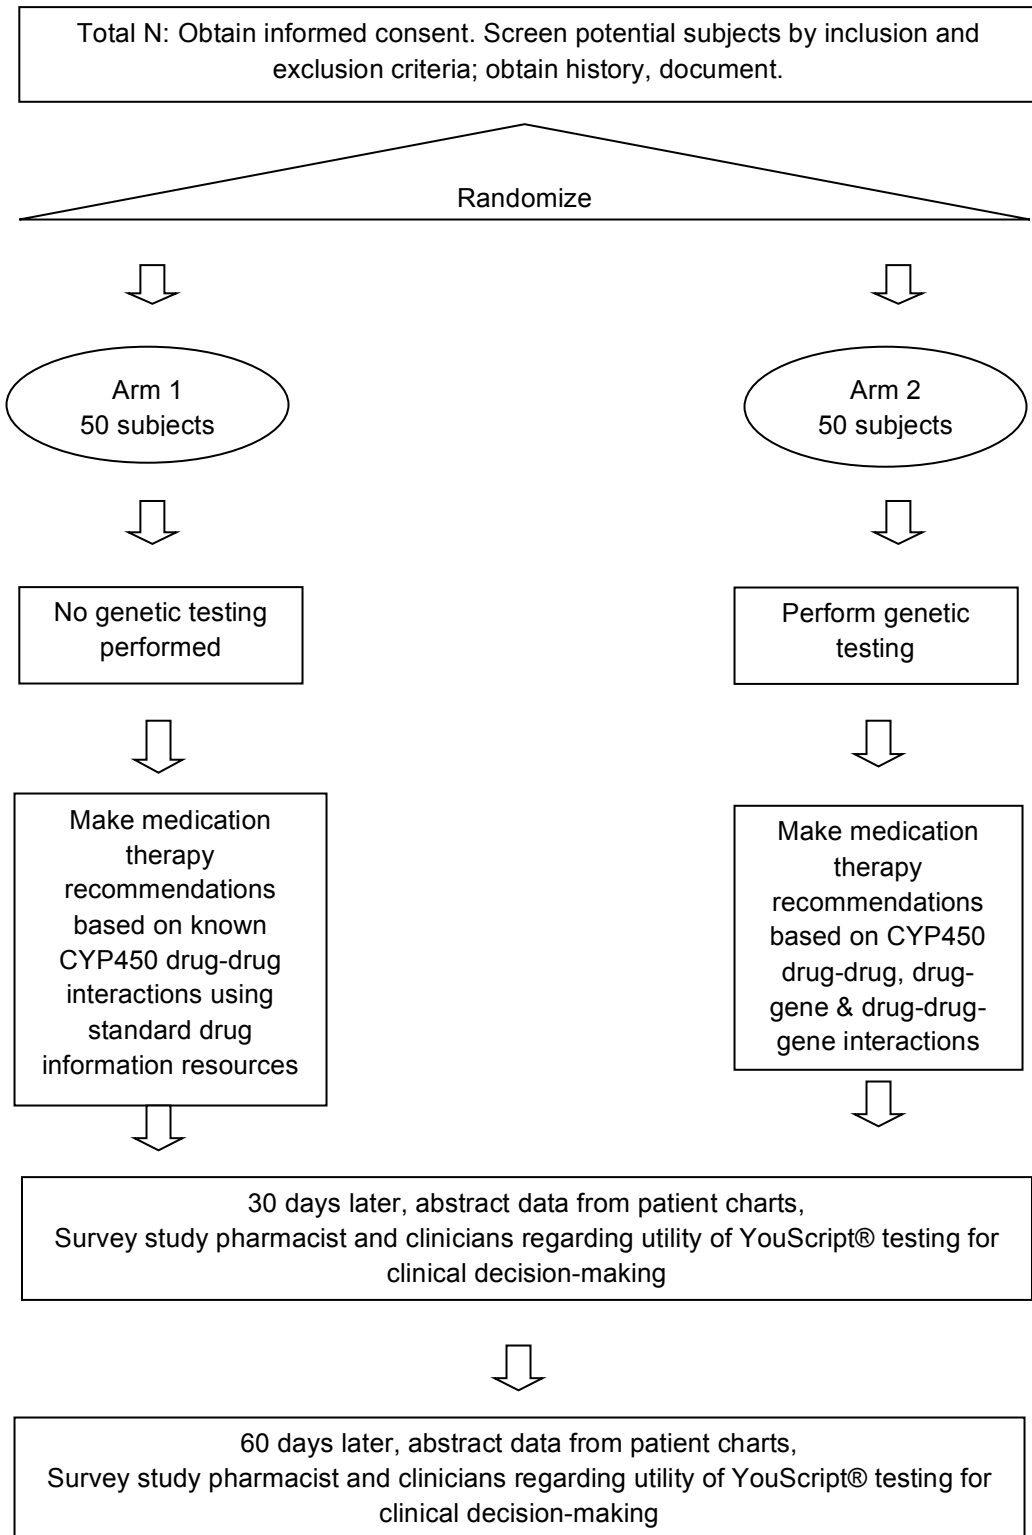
Total N: Obtain informed consent. Screen potential subjects by inclusion and exclusion criteria; obtain history, document.

Randomize

Arm 1
50 subjects

Arm 2
50 subjects

No genetic testing performed

Perform genetic testing

Make medication therapy recommendations based on known CYP450 drug-drug interactions using standard drug information resources

Make medication therapy recommendations based on CYP450 drug-drug, drug-gene & drug-drug-gene interactions

30 days later, abstract data from patient charts,
Survey study pharmacist and clinicians regarding utility of YouScript® testing for clinical decision-making

60 days later, abstract data from patient charts,
Survey study pharmacist and clinicians regarding utility of YouScript® testing for clinical decision-making